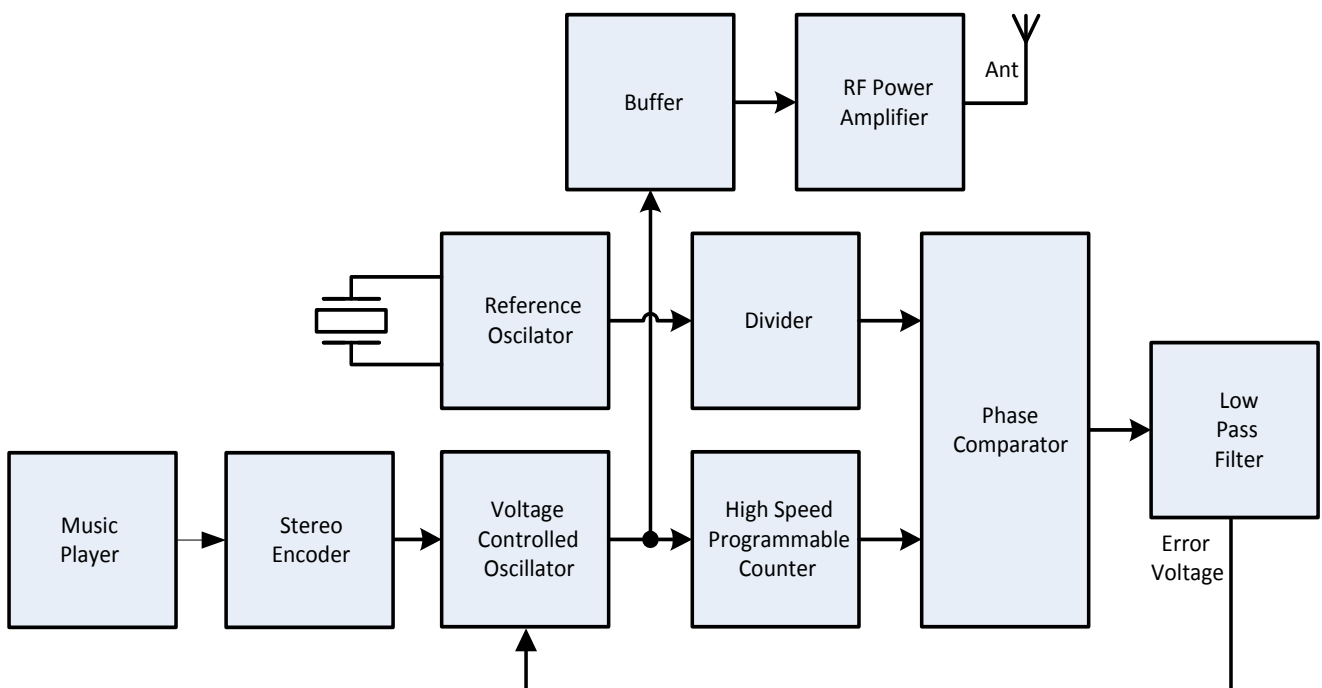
Buffer

RF Power Amplifier

Ant

Reference Oscilator

Divider

Phase Comparator

Low Pass Filter

Music Player

Stereo Encoder

Voltage Controlled Oscillator

High Speed Programmable Counter

Error Voltage